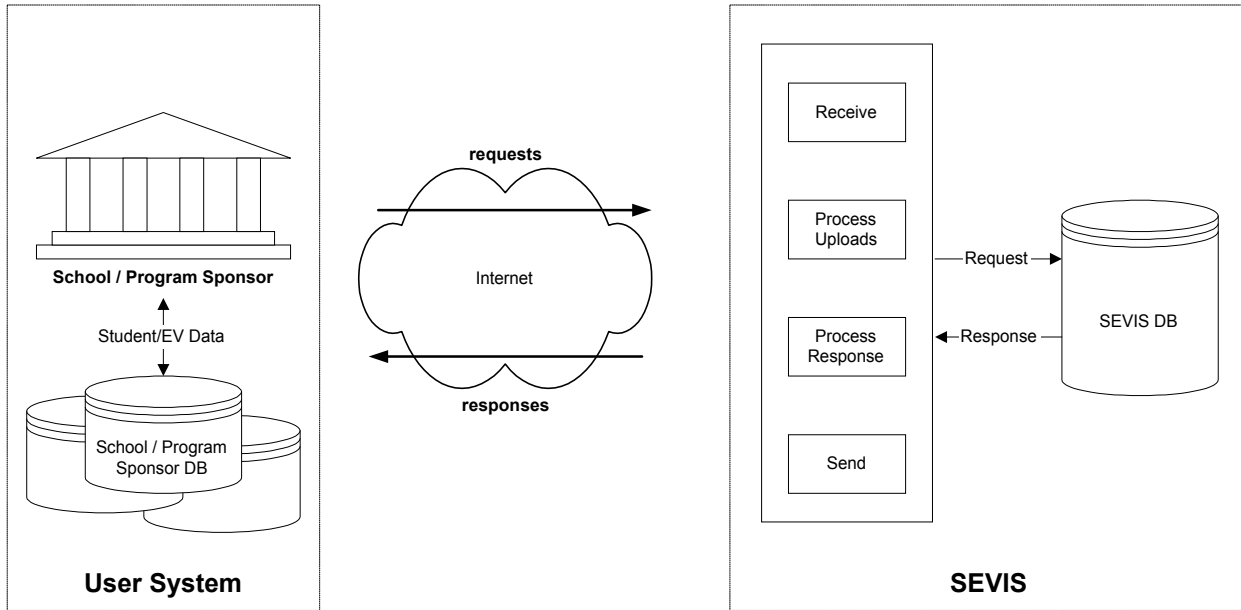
School / Program Sponsor

Student/EV Data

School / Program Sponsor DB

User System

requests

Internet

responses

Receive

Process Uploads

Process Response

Send

Request

Response

SEVIS DB

SEVIS